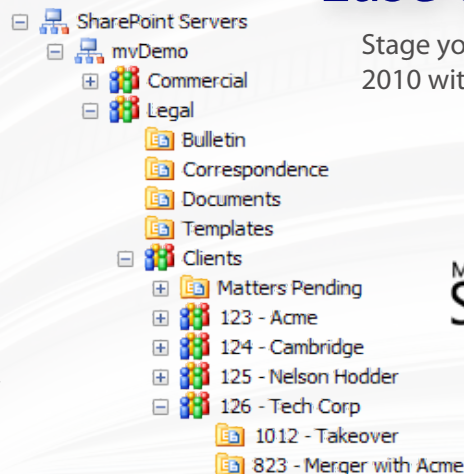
SharePoint Servers
mvDemo
Commercial
Legal
Bulletin
Correspondence
Documents
Templates
Clients
Matters Pending
123 - Acme
124 - Cambridge
125 - Nelson Hodder
126 - Tech Corp
1012 - Takeover
823 - Merger with Acme

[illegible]
Stage yo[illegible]
2010 wit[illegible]

M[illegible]
S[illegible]